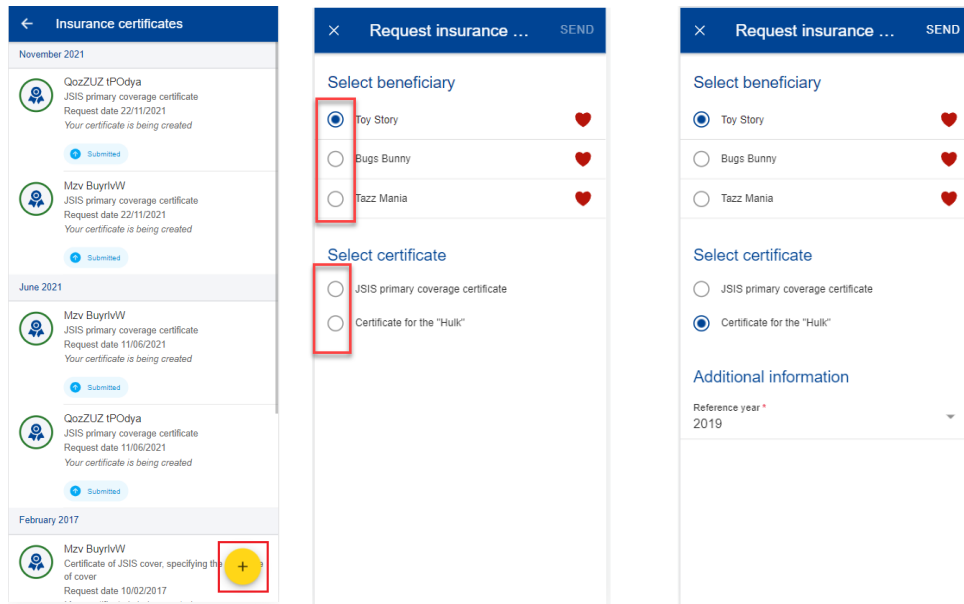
Insurance certificates

November 2021

QozZUZ tPOdya
JSIS primary coverage certificate
Request date 22/11/2021
Your certificate is being created
Submitted

Mzv BuyrlvW
JSIS primary coverage certificate
Request date 22/11/2021
Your certificate is being created
Submitted

June 2021

Mzv BuyrlvW
JSIS primary coverage certificate
Request date 11/06/2021
Your certificate is being created
Submitted

QozZUZ tPOdya
JSIS primary coverage certificate
Request date 11/06/2021
Your certificate is being created
Submitted

February 2017

Mzv BuyrlvW
Certificate of JSIS cover, specifying the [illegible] of cover
Request date 10/02/2017

+

Request insurance ...
SEND

Select beneficiary
Toy Story
Bugs Bunny
Tazz Mania

Select certificate
JSIS primary coverage certificate
Certificate for the "Hulk"

Request insurance ...
SEND

Select beneficiary
Toy Story
Bugs Bunny
Tazz Mania

Select certificate
JSIS primary coverage certificate
Certificate for the "Hulk"

Additional information
Reference year *
2019